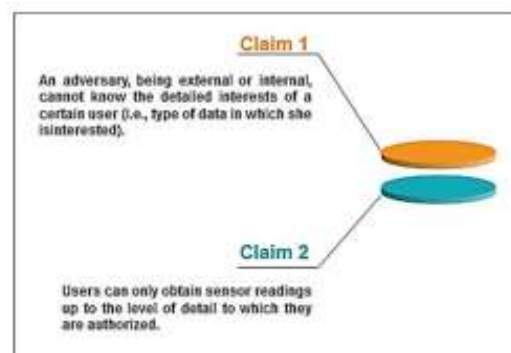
Claim 1

An adversary, being external or internal, cannot know the detailed interests of a certain user (i.e., type of data in which she isinterested).

Claim 2

Users can only obtain sensor readings up to the level of detail to which they are authorized.